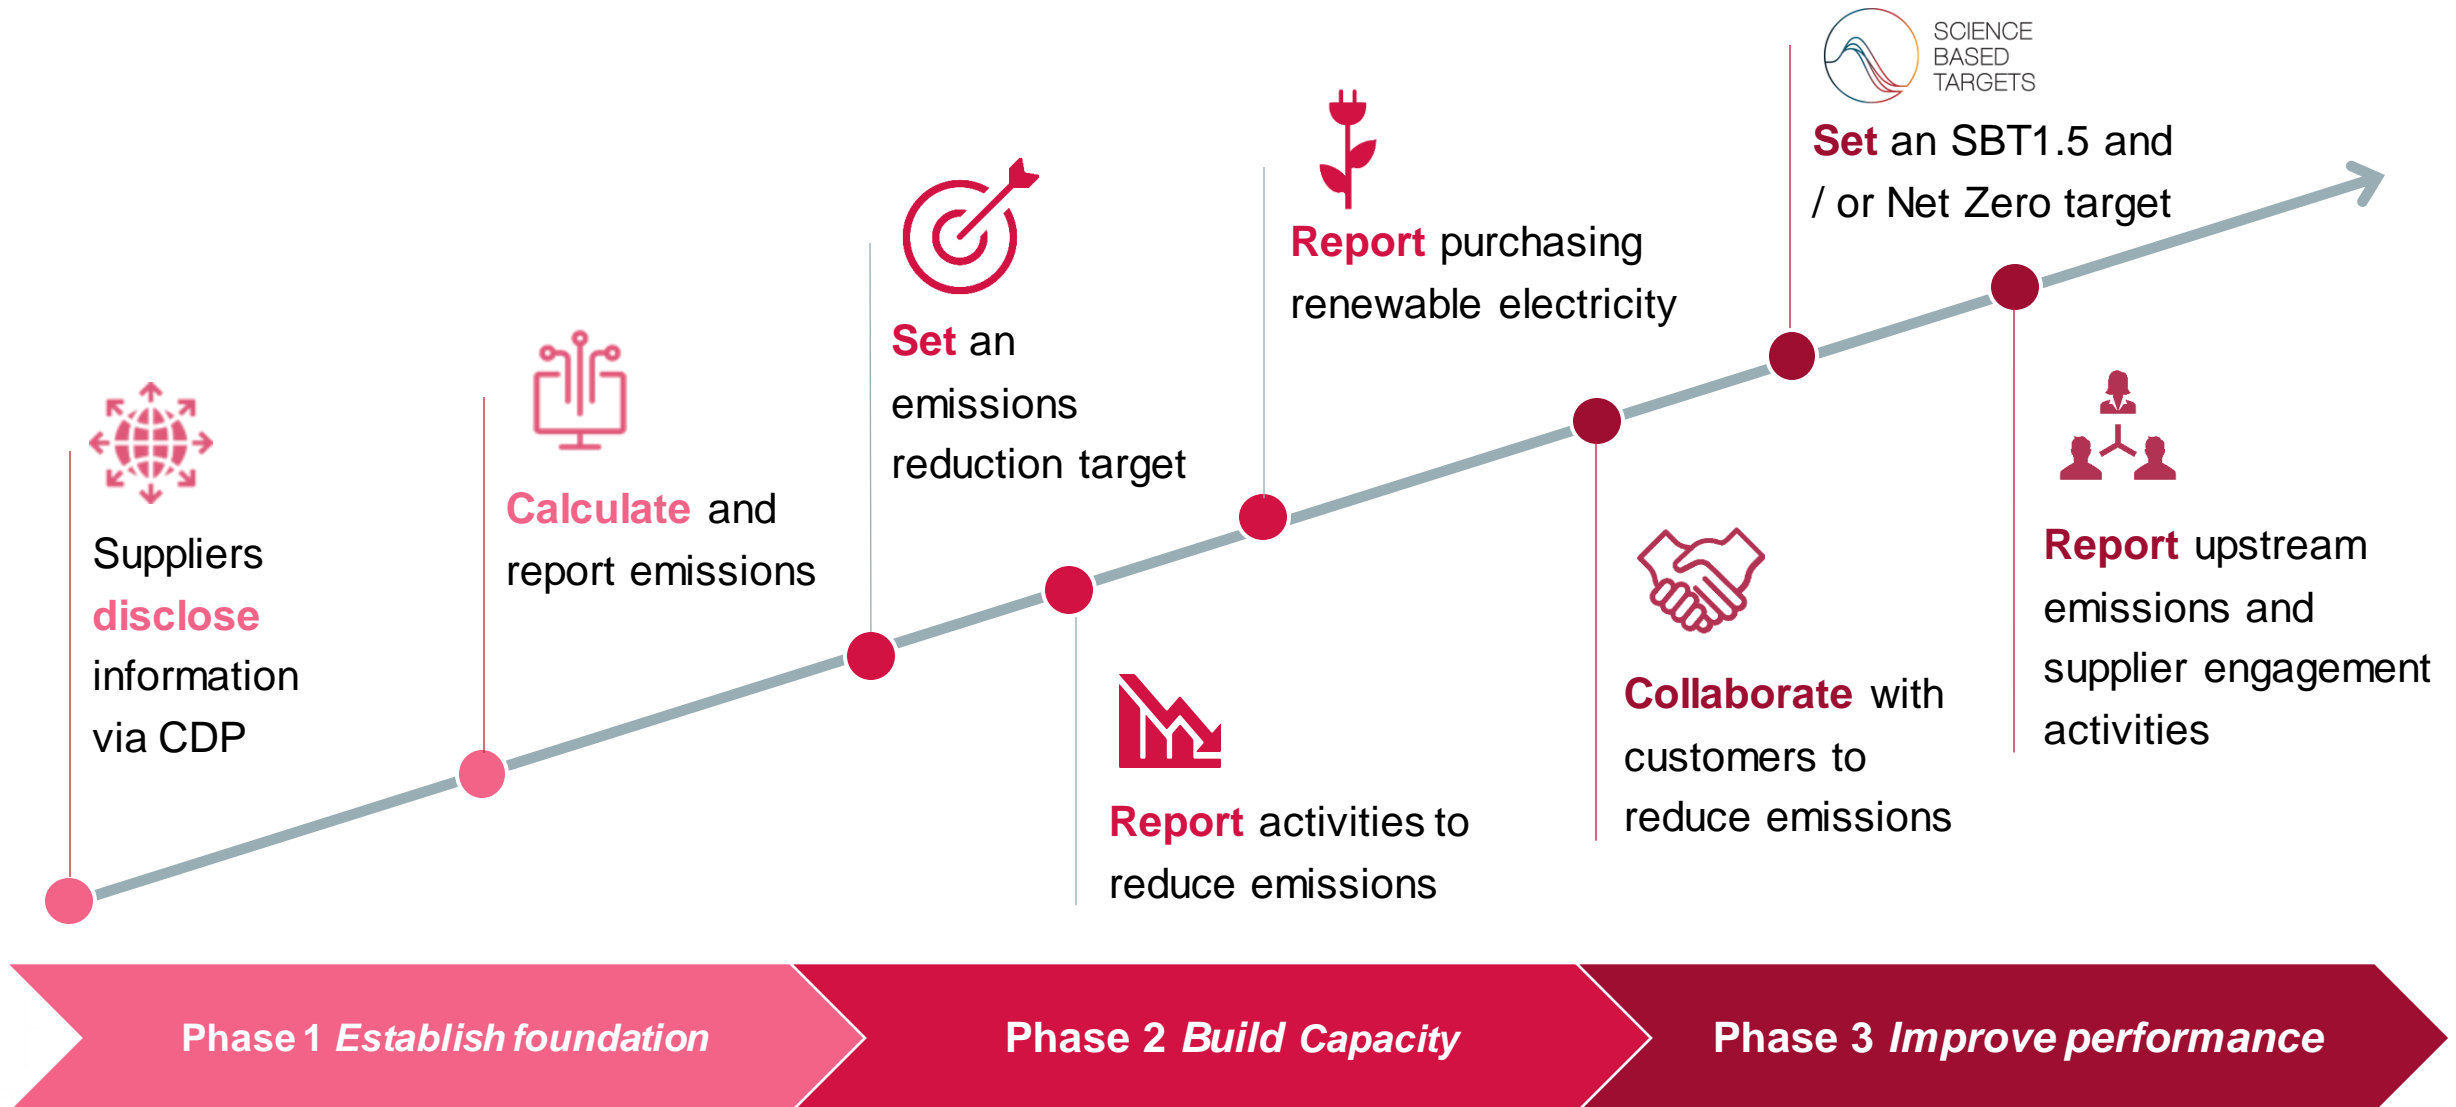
SCIENCE BASED TARGETS

Suppliers disclose information via CDP

Calculate and report emissions

Set an emissions reduction target

Report activities to reduce emissions

Report purchasing renewable electricity

Collaborate with customers to reduce emissions

Set an SBT1.5 and / or Net Zero target

Report upstream emissions and supplier engagement activities

Phase 1 *Establish foundation*

Phase 2 *Build Capacity*

Phase 3 *Improve performance*